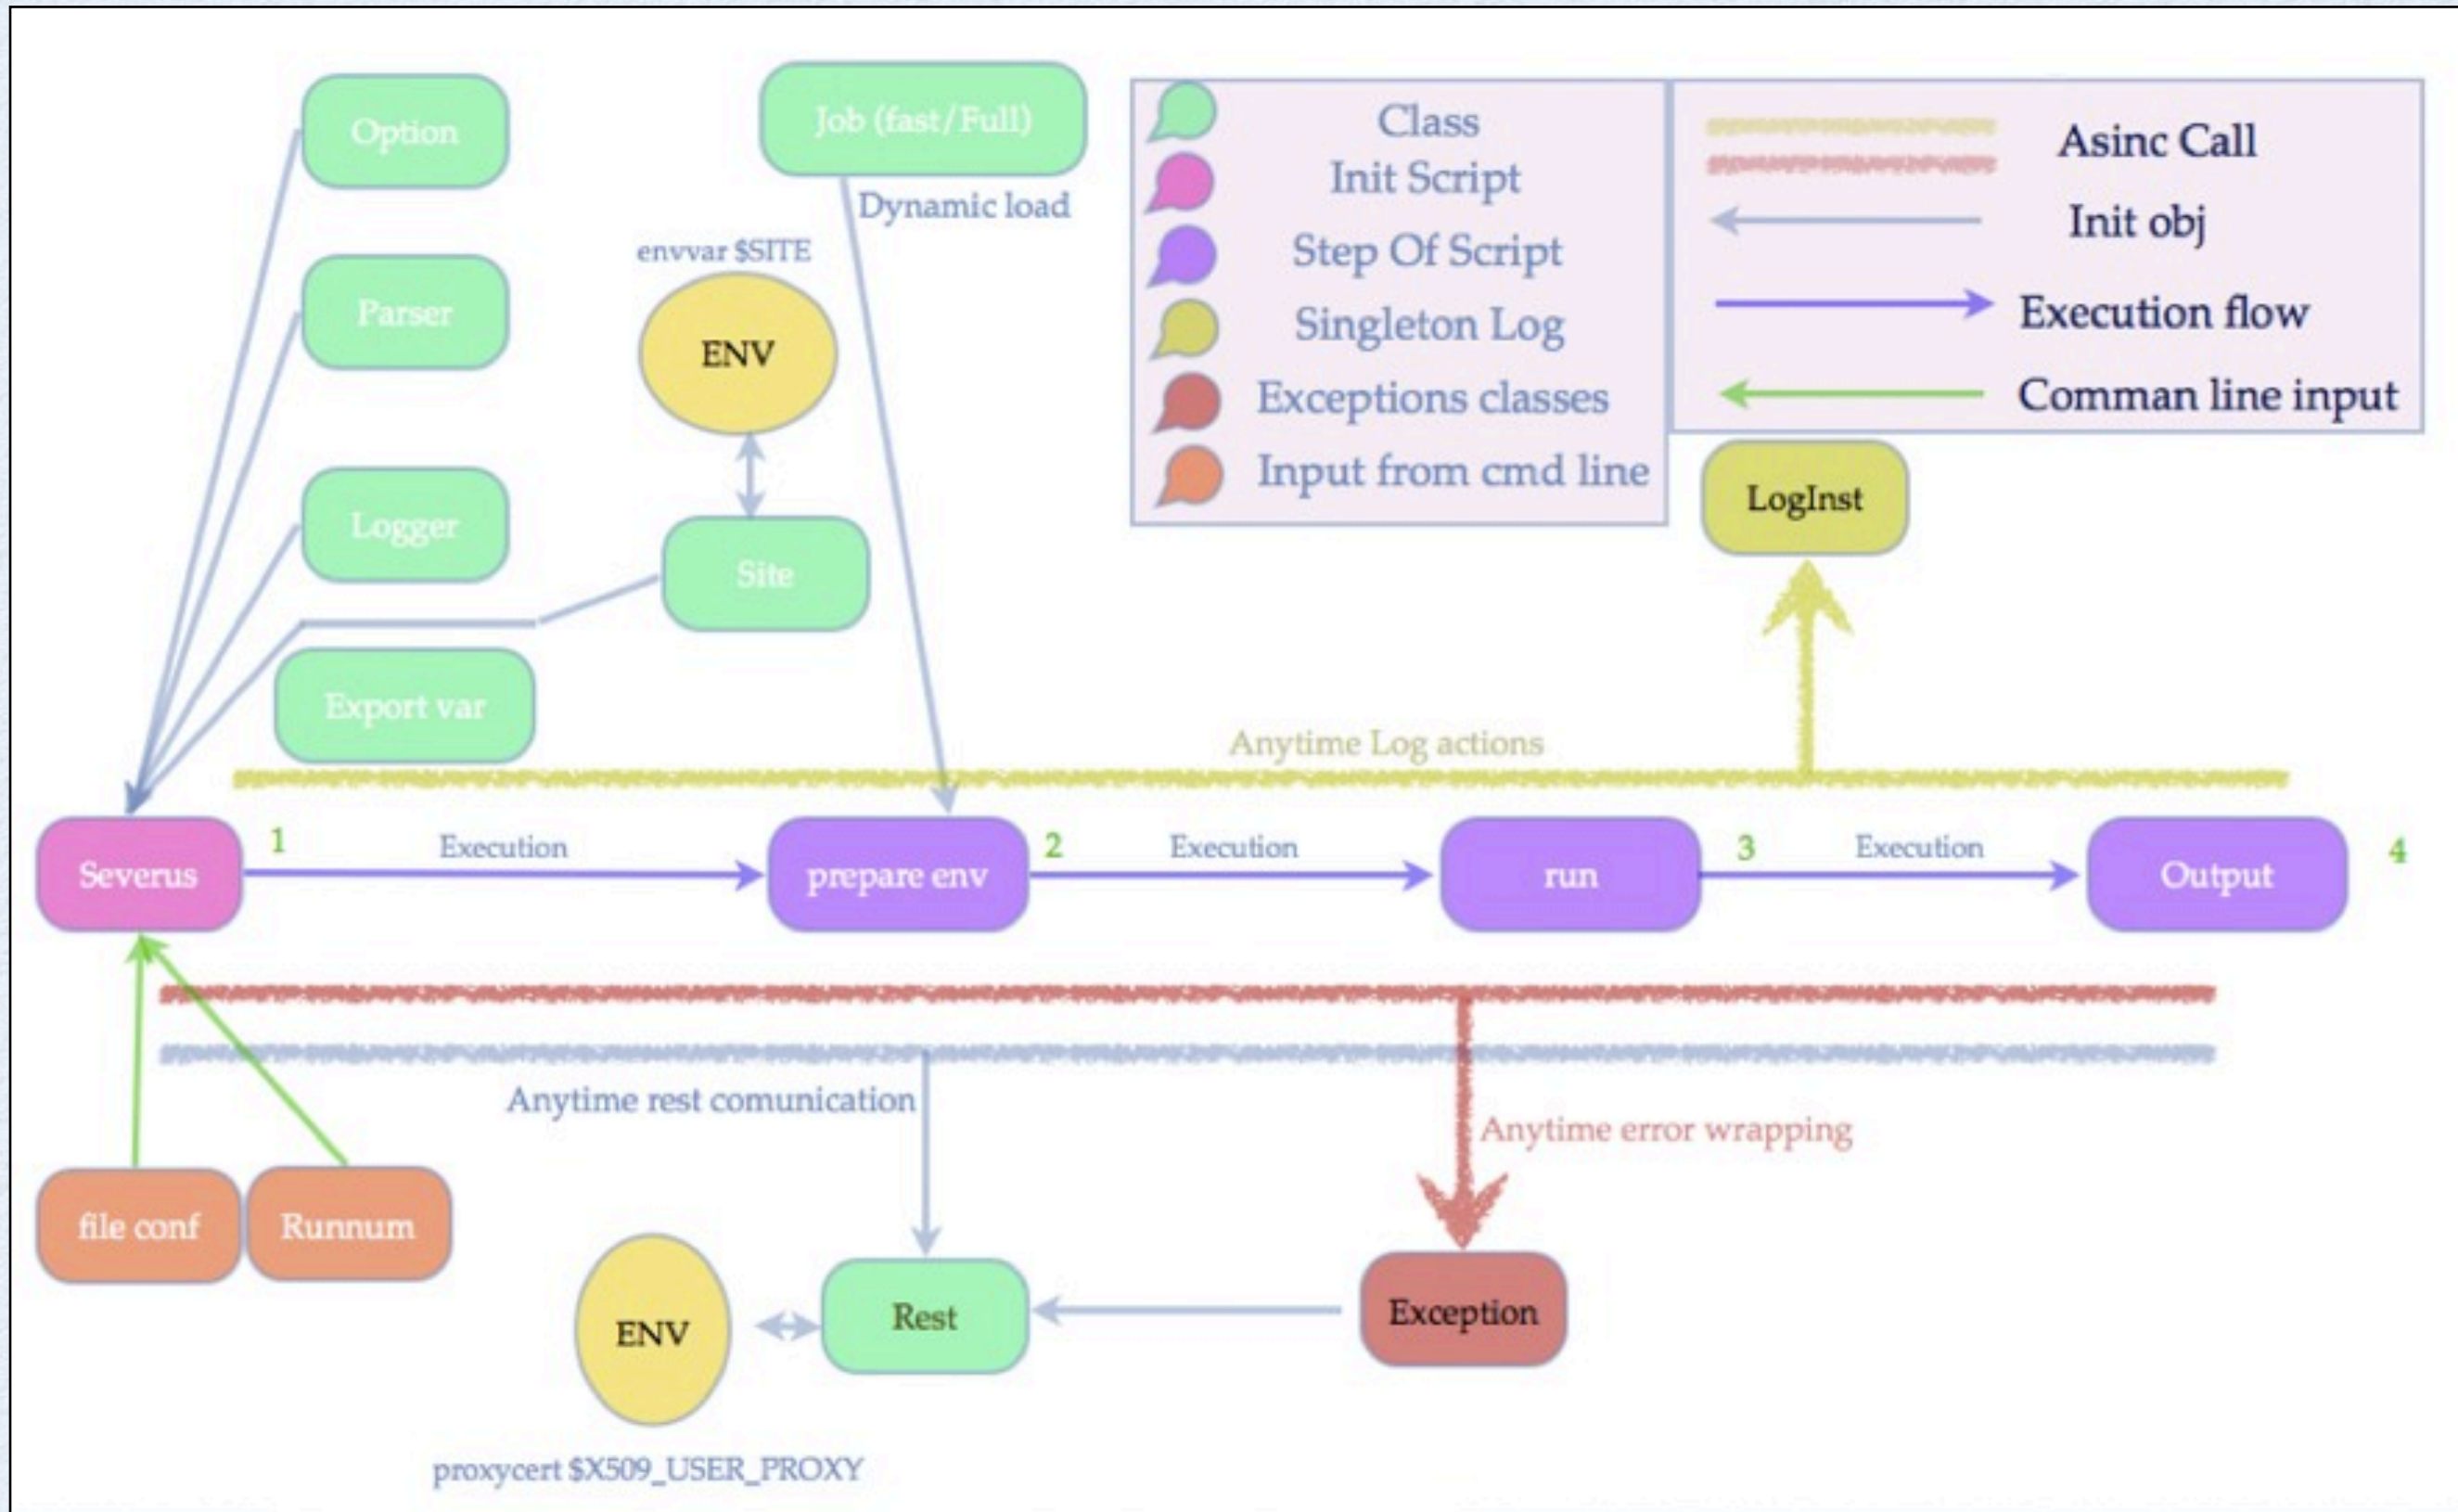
Option

Job (fast/Full)

Dynamic load

Class
Init Script
Step Of Script
Singleton Log
Exceptions classes
Input from cmd line

Asinc Call
Init obj
Execution flow
Comman line input

envvar $SITE

ENV

Parser

Logger

Site

LogInst

Export var

Anytime Log actions

Severus

1

Execution

prepare env

2

Execution

run

3

Execution

Output

4

Anytime rest comunication

Anytime error wrapping

file conf

Runnum

ENV

Rest

Exception

proxycert $X509_USER_PROXY